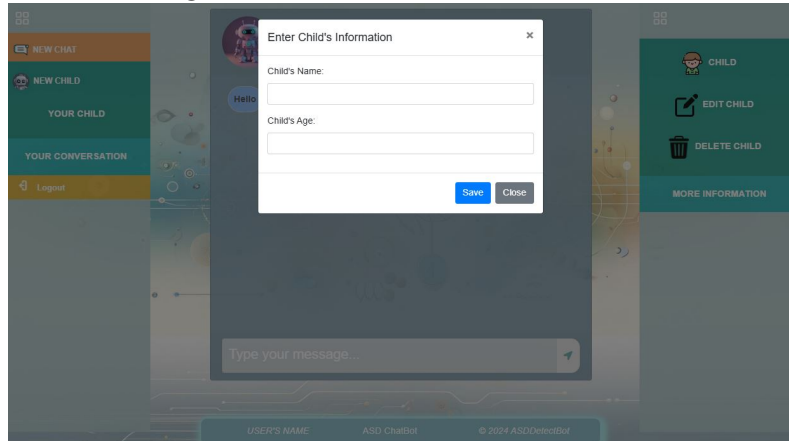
NEW CHAT
NEW CHILD
YOUR CHILD
YOUR CONVERSATION
Logout

Hello

Enter Child's Information
×
Child's Name:
Child's Age:
Save
Close

Type your message...

CHILD
EDIT CHILD
DELETE CHILD
MORE INFORMATION

USER'S NAME
ASD ChatBot
© 2024 ASDDetectBot